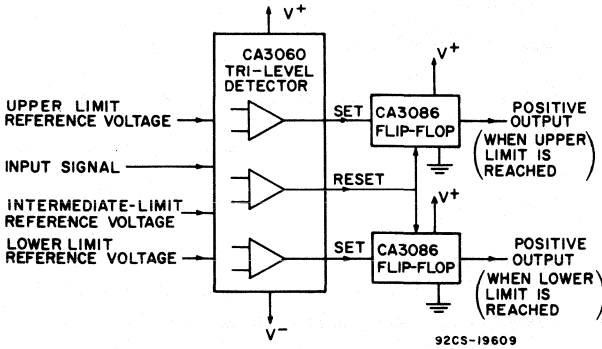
$V^+$

CA3060 TRI-LEVEL DETECTOR

UPPER LIMIT REFERENCE VOLTAGE

INPUT SIGNAL

INTERMEDIATE-LIMIT REFERENCE VOLTAGE

LOWER LIMIT REFERENCE VOLTAGE

SET

RESET

SET

$V^+$

CA3086 FLIP-FLOP

POSITIVE OUTPUT (WHEN UPPER LIMIT IS REACHED)

$V^+$

CA3086 FLIP-FLOP

POSITIVE OUTPUT (WHEN LOWER LIMIT IS REACHED)

$V^-$

92CS-19609